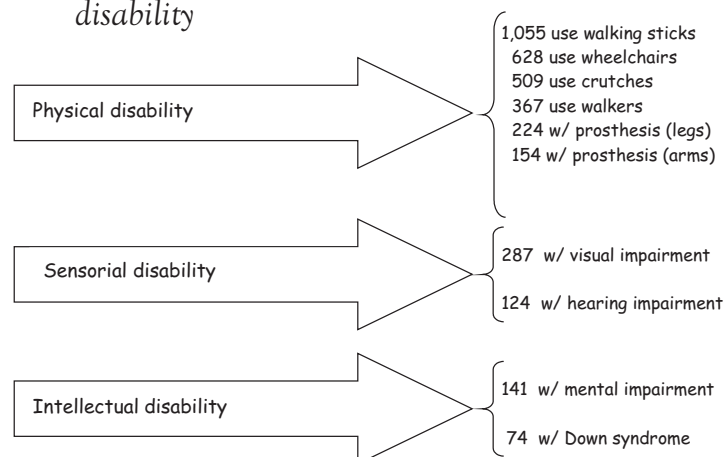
disability

Physical disability

1,055 use walking sticks
628 use wheelchairs
509 use crutches
367 use walkers
224 w/ prosthesis (legs)
154 w/ prosthesis (arms)

Sensorial disability

287 w/ visual impairment
124 w/ hearing impairment

Intellectual disability

141 w/ mental impairment
74 w/ Down syndrome